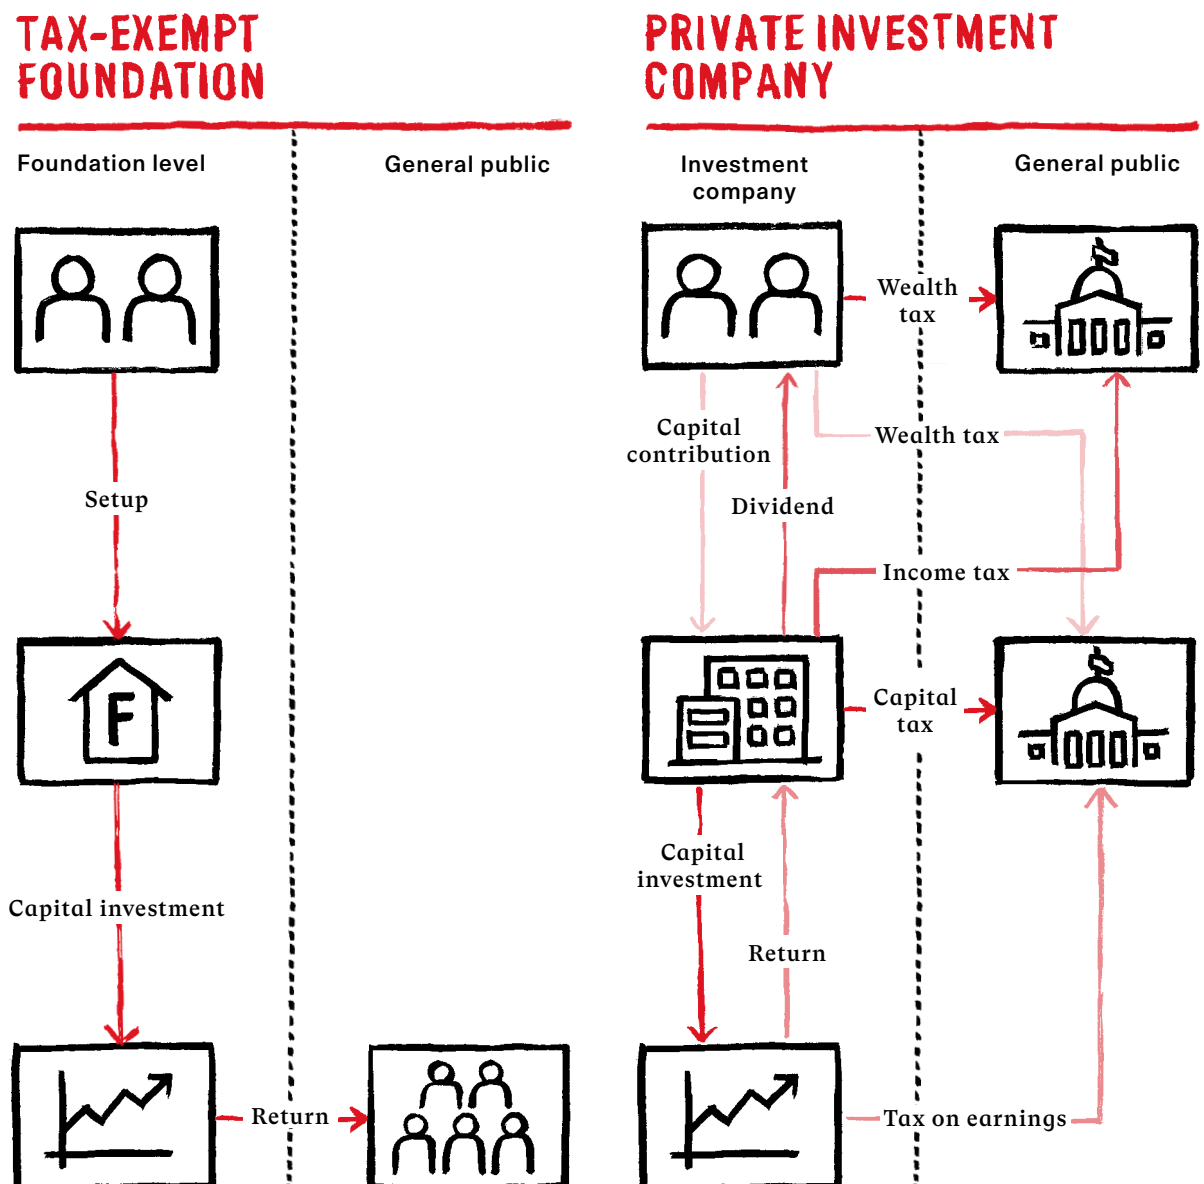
TAX-EXEMPT FOUNDATION

Foundation level

General public

Setup

F

Capital investment

Return

PRIVATE INVESTMENT COMPANY

Investment company

General public

Wealth tax

Capital contribution

Wealth tax

Dividend

Income tax

Capital tax

Capital investment

Return

Tax on earnings